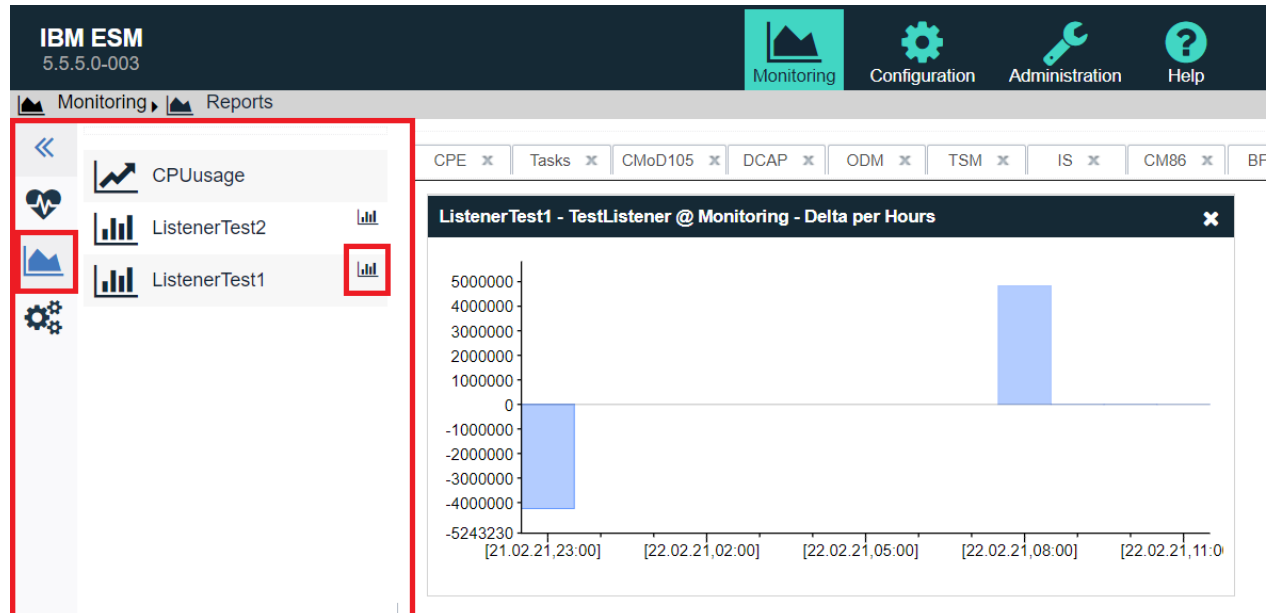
IBM ESM
5.5.5.0-003

Monitoring Configuration Administration Help

Monitoring ▸ Reports

«

CPUusage
ListenerTest2
ListenerTest1

CPE ✖ Tasks ✖ CMoD105 ✖ DCAP ✖ ODM ✖ TSM ✖ IS ✖ CM86 ✖ BF

ListenerTest1 - TestListener @ Monitoring - Delta per Hours ✖

5000000
4000000
3000000
2000000
1000000
0
-1000000
-2000000
-3000000
-4000000
-5243230
[21.02.21,23:00]
[22.02.21,02:00]
[22.02.21,05:00]
[22.02.21,08:00]
[22.02.21,11:0